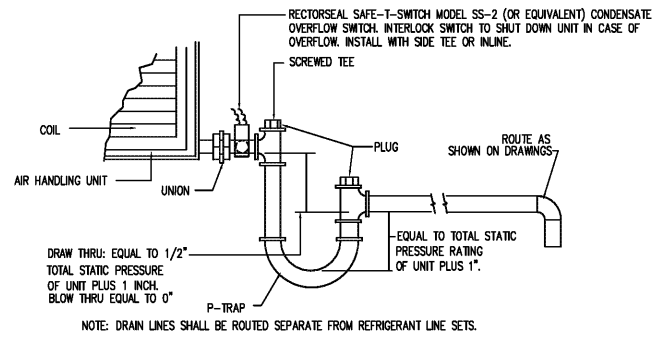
RECTORSEAL SAFE-T-SWITCH MODEL SS-2 (OR EQUIVALENT) CONDENSATE OVERFLOW SWITCH. INTERLOCK SWITCH TO SHUT DOWN UNIT IN CASE OF OVERFLOW. INSTALL WITH SIDE TEE OR INLINE.

SCREWED TEE

COIL

PLUG

ROUTE AS SHOWN ON DRAWINGS

AIR HANDLING UNIT

UNION

EQUAL TO TOTAL STATIC PRESSURE RATING OF UNIT PLUS 1".

DRAW THRU: EQUAL TO 1/2" TOTAL STATIC PRESSURE OF UNIT PLUS 1 INCH. BLOW THRU EQUAL TO 0"

P-TRAP

NOTE: DRAIN LINES SHALL BE ROUTED SEPARATE FROM REFRIGERANT LINE SETS.